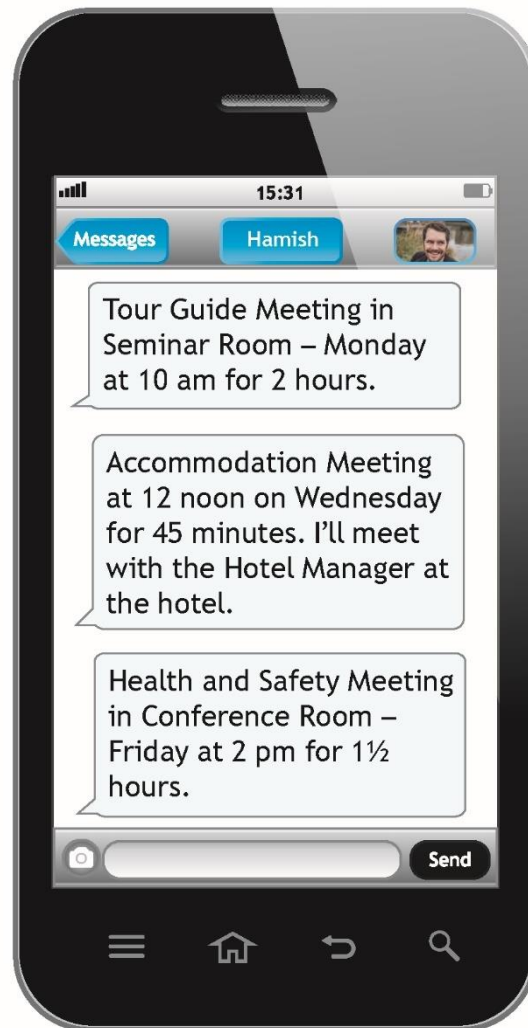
15:31

Messages

Hamish

Tour Guide Meeting in Seminar Room – Monday at 10 am for 2 hours.

Accommodation Meeting at 12 noon on Wednesday for 45 minutes. I'll meet with the Hotel Manager at the hotel.

Health and Safety Meeting in Conference Room – Friday at 2 pm for 1½ hours.

Send